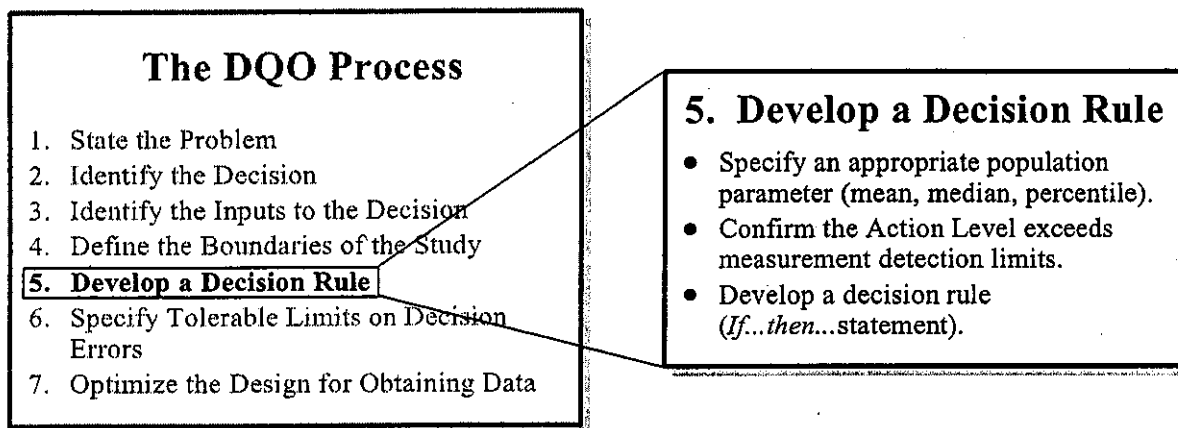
The DQO Process

1. State the Problem
2. Identify the Decision
3. Identify the Inputs to the Decision
4. Define the Boundaries of the Study
5. Develop a Decision Rule
6. Specify Tolerable Limits on Decision Errors
7. Optimize the Design for Obtaining Data

5. Develop a Decision Rule

- Specify an appropriate population parameter (mean, median, percentile).
- Confirm the Action Level exceeds measurement detection limits.
- Develop a decision rule (*If...then...*statement).